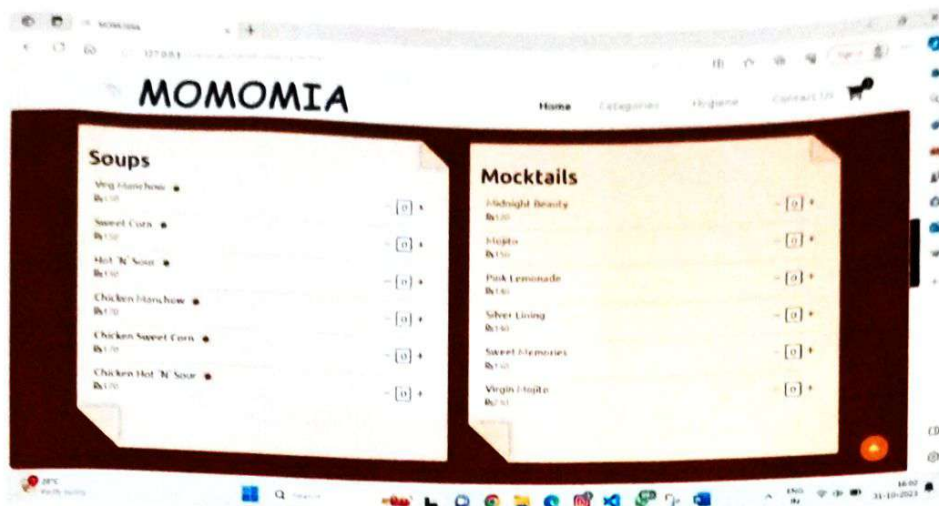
MOMOMIA

127.0.0.1

MOMOMIA

Home Categories Hygiene Contact Us

Soups

Veg Manchow
Rs.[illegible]
- 0 +

Sweet Corn
Rs.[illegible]
- 0 +

Hot 'N' Sour
Rs.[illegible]
- 0 +

Chicken Manchow
Rs.170
- 0 +

Chicken Sweet Corn
Rs.170
- 0 +

Chicken Hot 'N' Sour
Rs.170
- 0 +

Mocktails

Midnight Beauty
Rs.120
- 0 +

Mojito
Rs.150
- 0 +

Pink Lemonade
Rs.140
- 0 +

Silver Lining
Rs.140
- 0 +

Sweet Memories
Rs.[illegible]
- 0 +

Virgin Mojito
Rs.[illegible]
- 0 +

28°C
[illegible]

Search

ENG
IN

16:02
31-10-2023